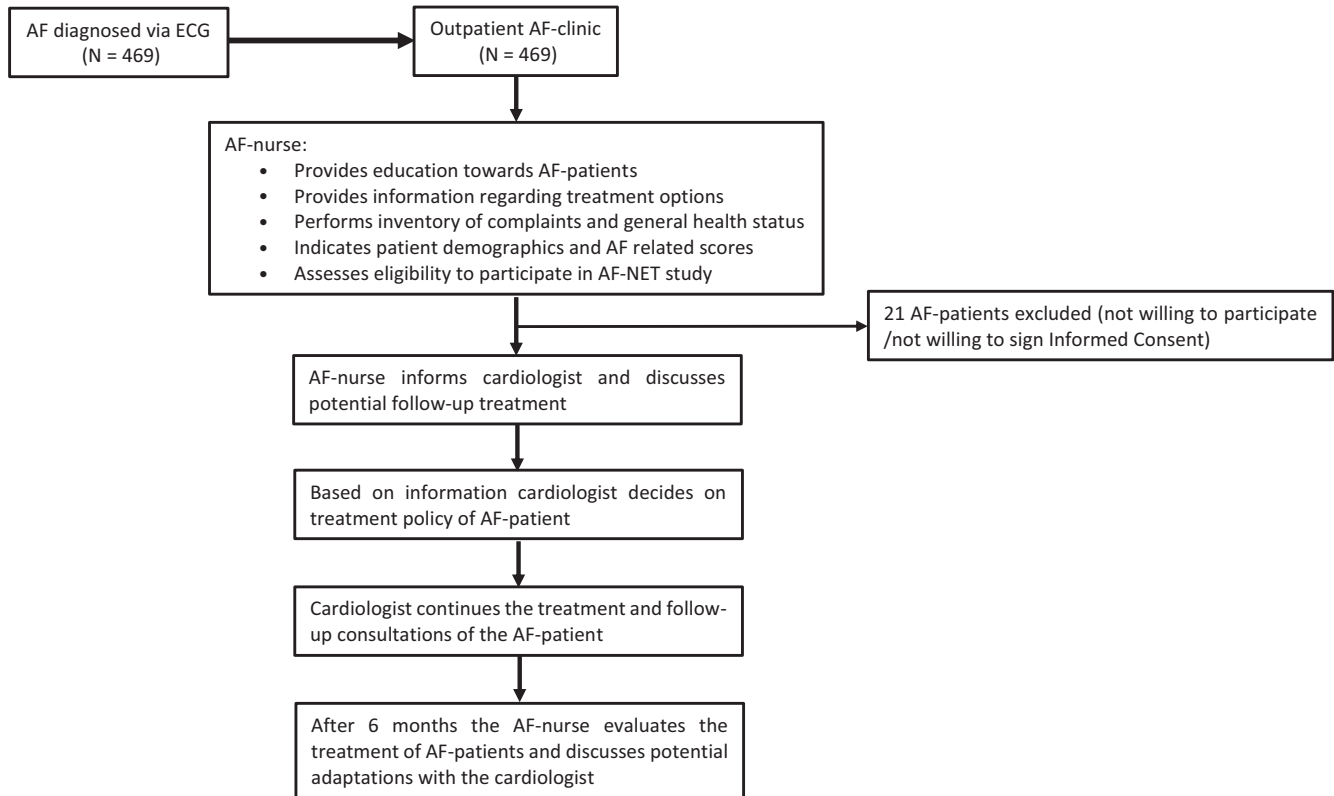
AF diagnosed via ECG
(N = 469)

Outpatient AF-clinic
(N = 469)

AF-nurse:
• Provides education towards AF-patients
• Provides information regarding treatment options
• Performs inventory of complaints and general health status
• Indicates patient demographics and AF related scores
• Assesses eligibility to participate in AF-NET study

21 AF-patients excluded (not willing to participate /not willing to sign Informed Consent)

AF-nurse informs cardiologist and discusses potential follow-up treatment

Based on information cardiologist decides on treatment policy of AF-patient

Cardiologist continues the treatment and follow-up consultations of the AF-patient

After 6 months the AF-nurse evaluates the treatment of AF-patients and discusses potential adaptations with the cardiologist